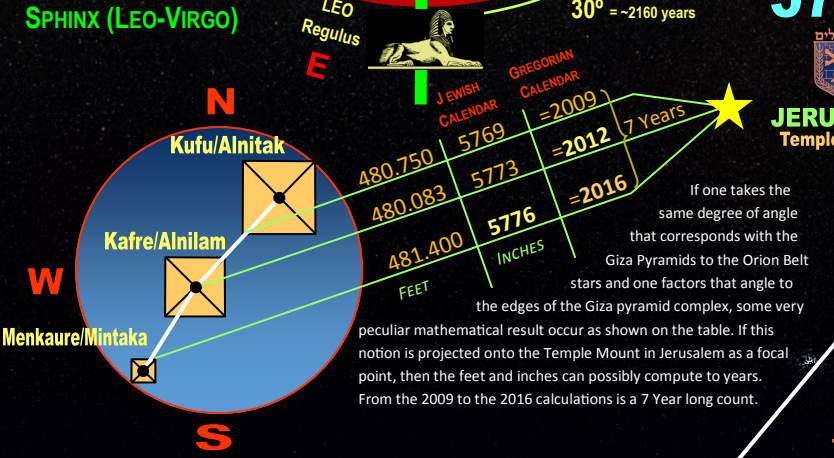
SPHINX (LEO-VIRGO)

LEO
Regulus

E

$30^o$ = ~2160 years

N

W

S

Kufu/Alnitak

Kafre/Alnilam

Menkaure/Mintaka

JEWISH CALENDAR

GREGORIAN CALENDAR

| | | |
|---|---|---|
| 480.750 | 5769 | =2009 |
| 480.083 | 5773 | =2012 |
| 481.400 | 5776 | =2016 |

7 Years

FEET

INCHES

JERU
Templ

If one takes the same degree of angle that corresponds with the Giza Pyramids to the Orion Belt stars and one factors that angle to the edges of the Giza pyramid complex, some very peculiar mathematical result occur as shown on the table. If this notion is projected onto the Temple Mount in Jerusalem as a focal point, then the feet and inches can possibly compute to years. From the 2009 to the 2016 calculations is a 7 Year long count.